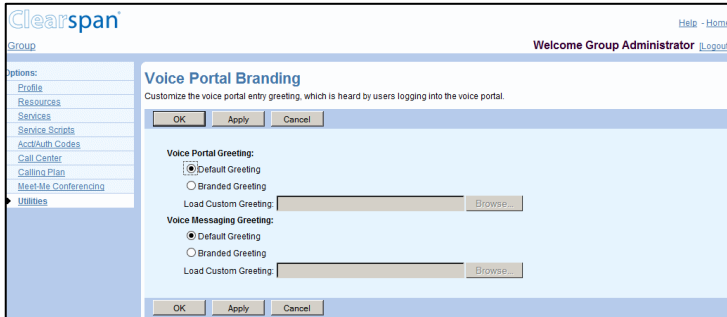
Clearspan®

Help - Home

Group

Welcome Group Administrator [Logout]

Options:
Profile
Resources
Services
Service Scripts
Acct/Auth Codes
Call Center
Calling Plan
Meet-Me Conferencing
Utilities

Voice Portal Branding

Customize the voice portal entry greeting, which is heard by users logging into the voice portal.

OK Apply Cancel

Voice Portal Greeting:
Default Greeting
Branded Greeting
Load Custom Greeting: Browse...

Voice Messaging Greeting:
Default Greeting
Branded Greeting
Load Custom Greeting: Browse...

OK Apply Cancel